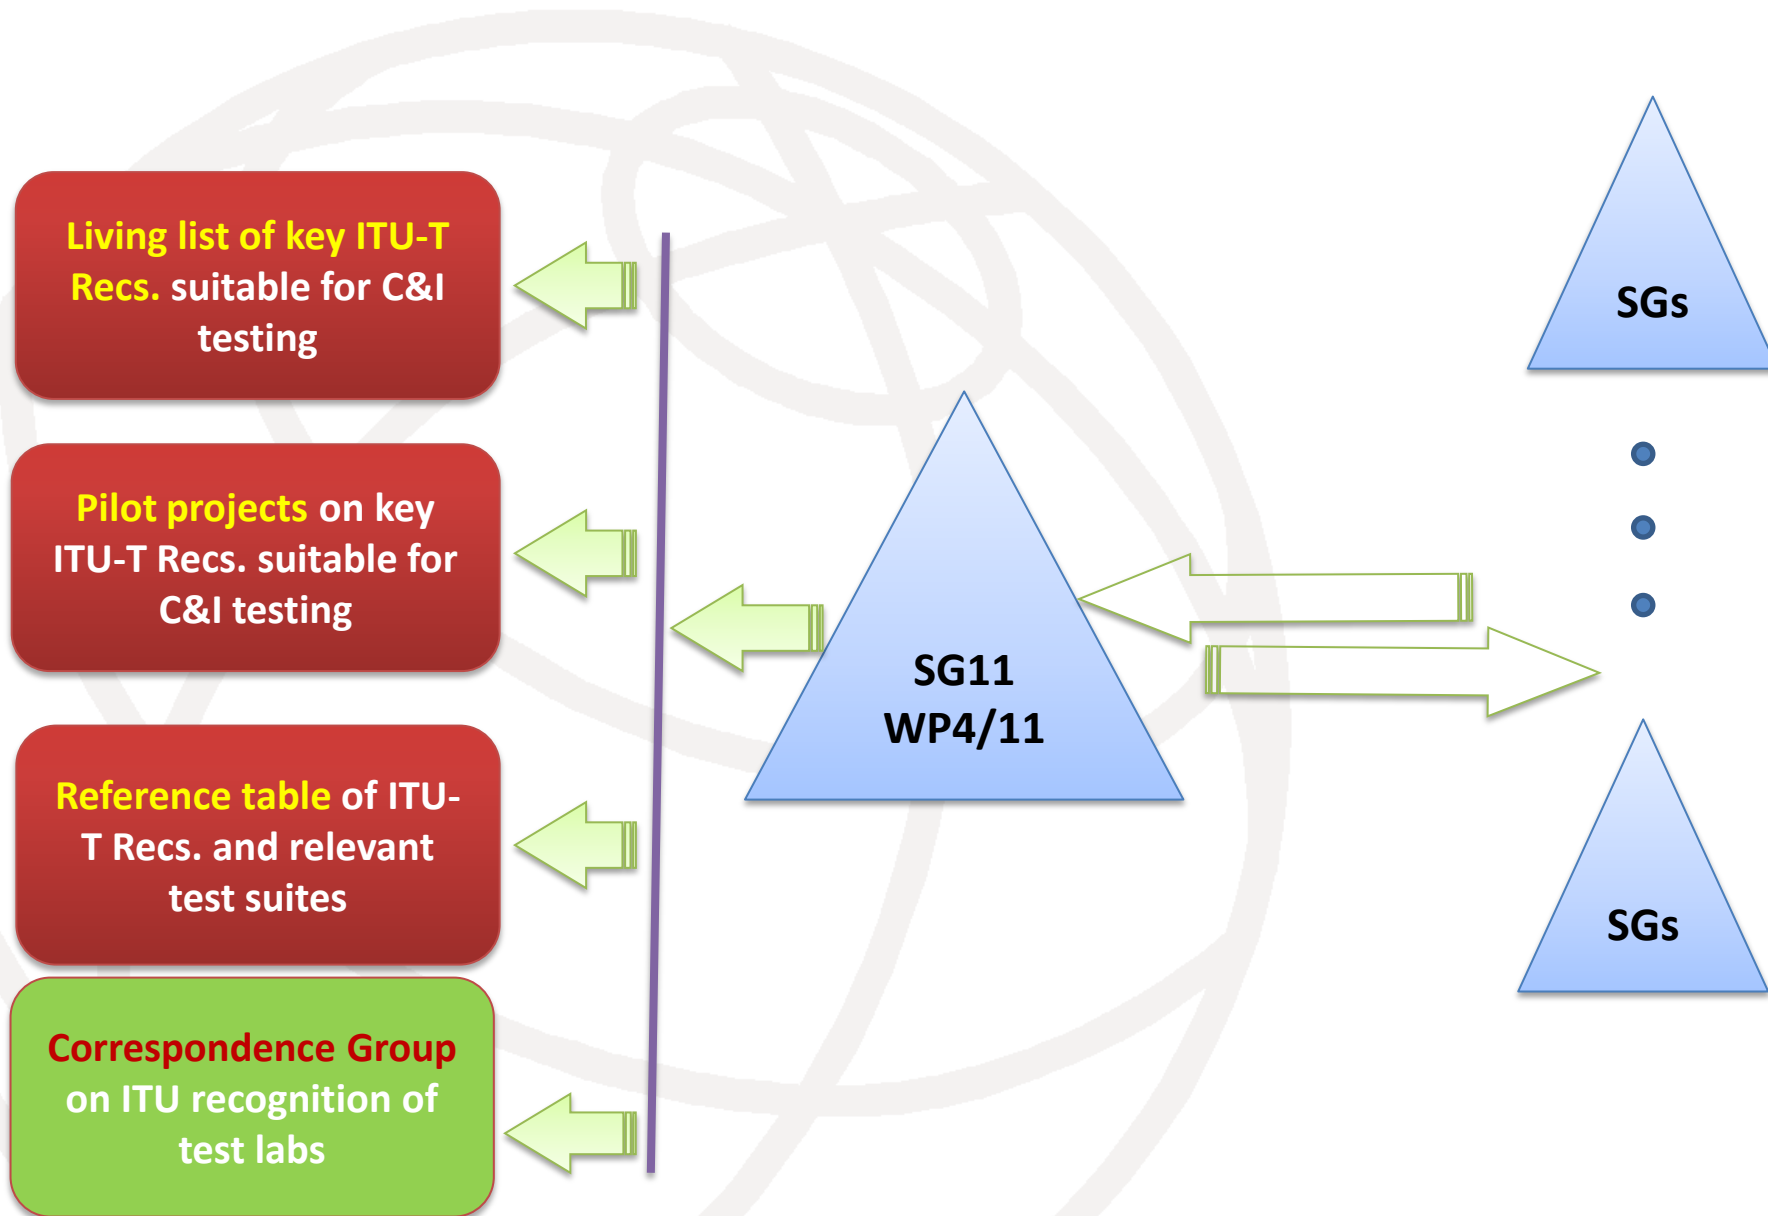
Living list of key ITU-T Recs. suitable for C&I testing

Pilot projects on key ITU-T Recs. suitable for C&I testing

Reference table of ITU-T Recs. and relevant test suites

Correspondence Group on ITU recognition of test labs

SG11
WP4/11

SGs

SGs